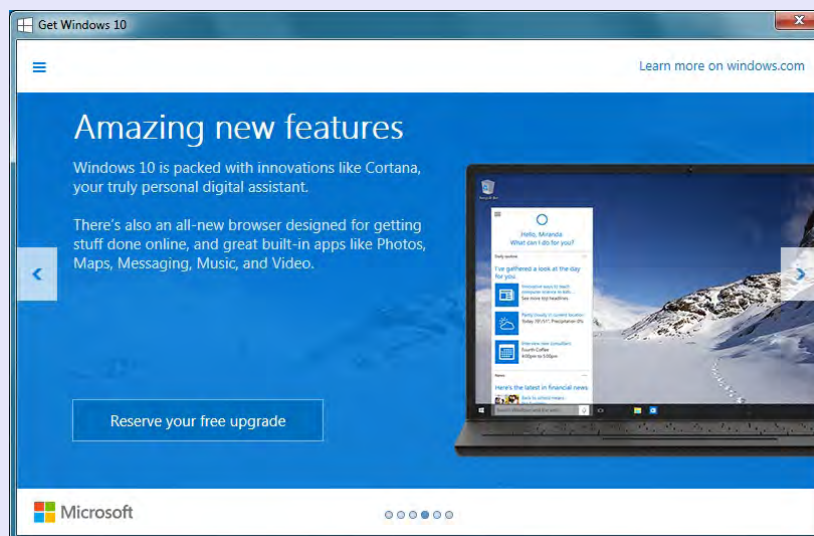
Get Windows 10

Learn more on windows.com

Amazing new features

Windows 10 is packed with innovations like Cortana, your truly personal digital assistant.

There's also an all-new browser designed for getting stuff done online, and great built-in apps like Photos, Maps, Messaging, Music, and Video.

Hello, Miranda
What can I do for you?

I've gathered a look at the day for you.

Here's the latest in financial news

Reserve your free upgrade

Microsoft